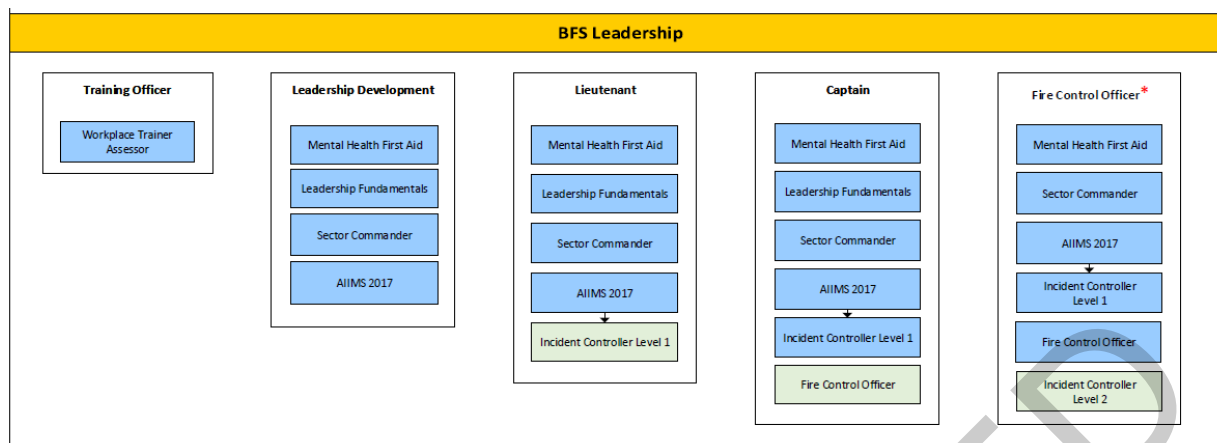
BFS Leadership

Training Officer

Workplace Trainer Assessor

Leadership Development

Mental Health First Aid

Leadership Fundamentals

Sector Commander

AIIMS 2017

Lieutenant

Mental Health First Aid

Leadership Fundamentals

Sector Commander

AIIMS 2017

Incident Controller Level 1

Captain

Mental Health First Aid

Leadership Fundamentals

Sector Commander

AIIMS 2017

Incident Controller Level 1

Fire Control Officer

Fire Control Officer*

Mental Health First Aid

Sector Commander

AIIMS 2017

Incident Controller Level 1

Fire Control Officer

Incident Controller Level 2